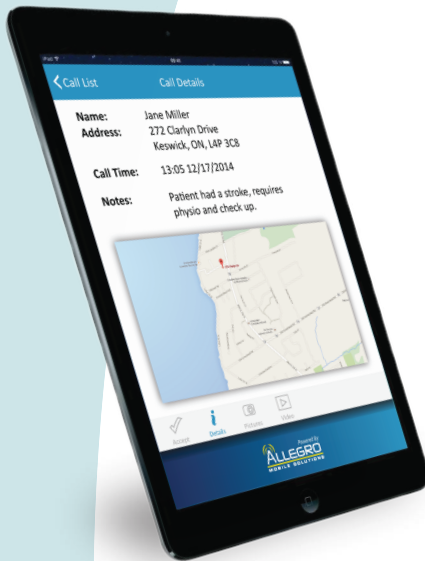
iPad

Call List

Call Details

Name: Jane Miller

Address: 272 Clarlyn Drive
Keswick, ON, L4P 3C8

Call Time: 13:05 12/17/2014

Notes: Patient had a stroke, requires physio and check up.

Accept

Details

Pictures

Video

Powered By

ALLEGRO

MOBILE SOLUTIONS